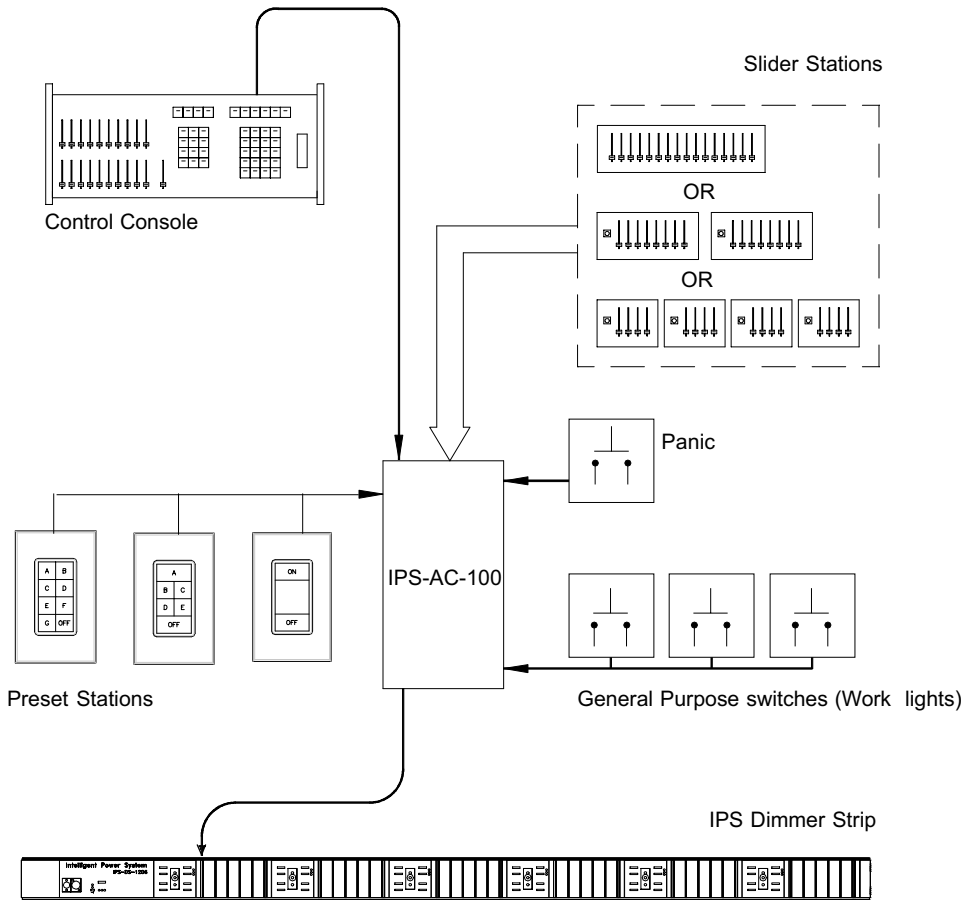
Slider Stations

Control Console

OR

OR

Panic

A B
C D
E F
G OFF

A
B C
D E
OFF

ON

OFF

IPS-AC-100

Preset Stations

General Purpose switches (Work lights)

IPS Dimmer Strip

Intelligent Power System
IPS-DS-1206